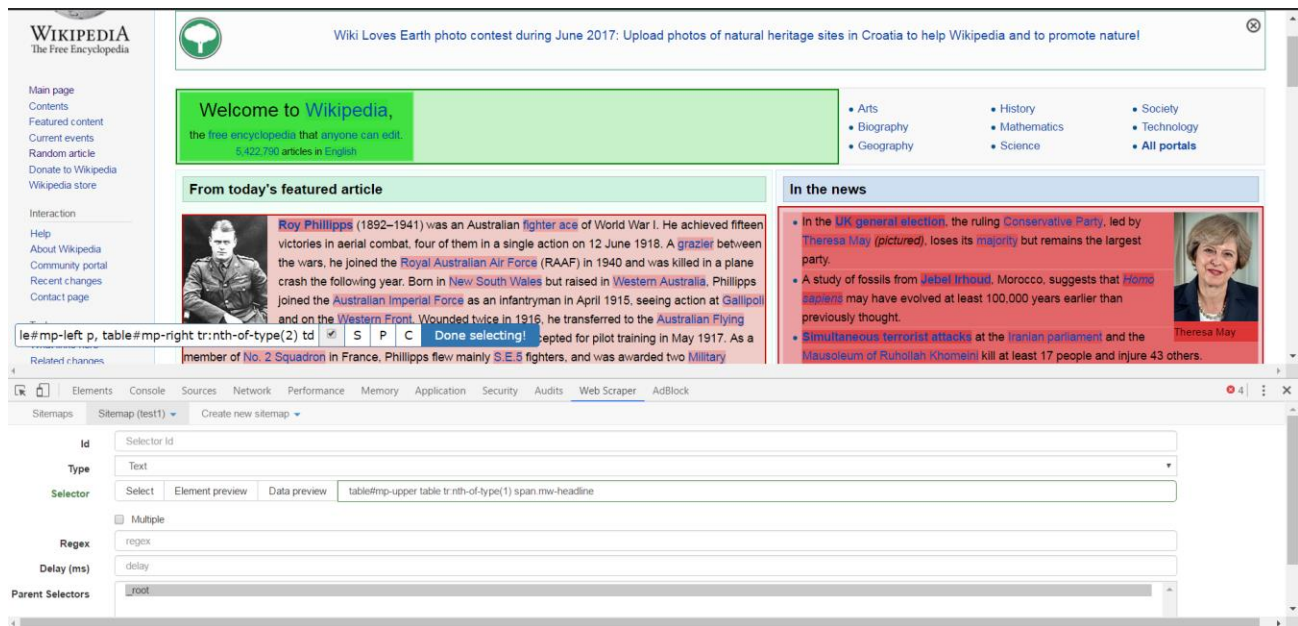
WIKIPEDIA
The Free Encyclopedia

Main page
Contents
Featured content
Current events
Random article
Donate to Wikipedia
Wikipedia store

Interaction
Help
About Wikipedia
Community portal
Recent changes
Contact page

Related changes

Wiki Loves Earth photo contest during June 2017: Upload photos of natural heritage sites in Croatia to help Wikipedia and to promote nature!

Welcome to Wikipedia,
the free encyclopedia that anyone can edit.
5,422,790 articles in English

• Arts
• Biography
• Geography
• History
• Mathematics
• Science
• Society
• Technology
• All portals

From today's featured article

Roy Phillipps (1892–1941) was an Australian fighter ace of World War I. He achieved fifteen victories in aerial combat, four of them in a single action on 12 June 1918. A grazier between the wars, he joined the Royal Australian Air Force (RAAF) in 1940 and was killed in a plane crash the following year. Born in New South Wales but raised in Western Australia, Phillipps joined the Australian Imperial Force as an infantryman in April 1915, seeing action at Gallipoli and on the Western Front. Wounded twice in 1916, he transferred to the Australian Flying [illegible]cepted for pilot training in May 1917. As a member of No. 2 Squadron in France, Phillipps flew mainly S.E.5 fighters, and was awarded two Military

le#mp-left p, table#mp-right tr:nth-of-type(2) td ✓ S P C Done selecting!

In the news

• In the UK general election, the ruling Conservative Party, led by Theresa May (pictured), loses its majority but remains the largest party.
• A study of fossils from Jebel Irhoud, Morocco, suggests that Homo sapiens may have evolved at least 100,000 years earlier than previously thought.
• Simultaneous terrorist attacks at the Iranian parliament and the Mausoleum of Ruhollah Khomeini kill at least 17 people and injure 43 others.

Theresa May

Elements Console Sources Network Performance Memory Application Security Audits Web Scraper AdBlock
4

Sitemaps Sitemap (test1) Create new sitemap

Id Selector Id
Type Text
Selector Select Element preview Data preview table#mp-upper table tr:nth-of-type(1) span.mw-headline
Multiple
Regex regex
Delay (ms) delay
Parent Selectors _root